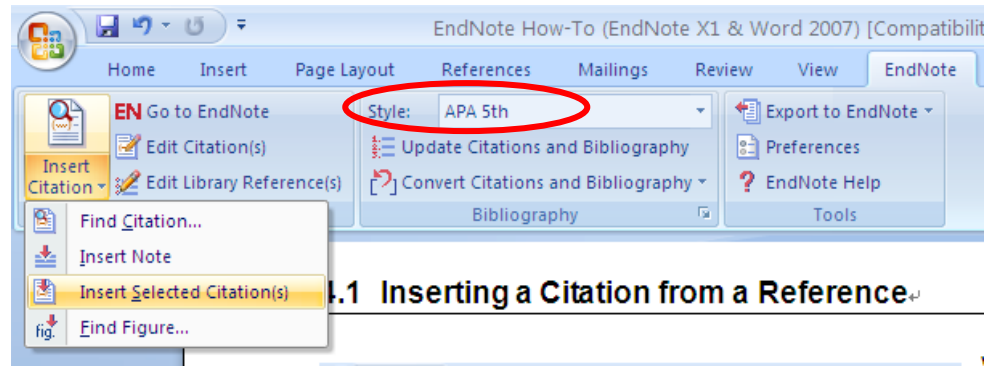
EndNote How-To (EndNote X1 & Word 2007) [Compatibilit

Home Insert Page Layout References Mailings Review View EndNote

Insert Citation

EN Go to EndNote
Edit Citation(s)
Edit Library Reference(s)

Style: APA 5th
Update Citations and Bibliography
Convert Citations and Bibliography
Bibliography

Export to EndNote
Preferences
EndNote Help
Tools

Find Citation...
Insert Note
Insert Selected Citation(s)
fig. Find Figure...

4.1 Inserting a Citation from a Reference